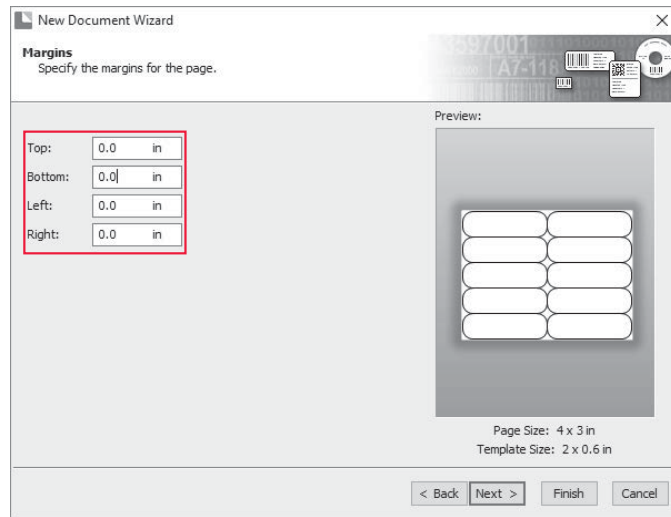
New Document Wizard

×

Margins
Specify the margins for the page.

3597001 A7-118

Preview:

Top: 0.0 in
Bottom: 0.0 in
Left: 0.0 in
Right: 0.0 in

Page Size: 4 x 3 in
Template Size: 2 x 0.6 in

< Back Next > Finish Cancel